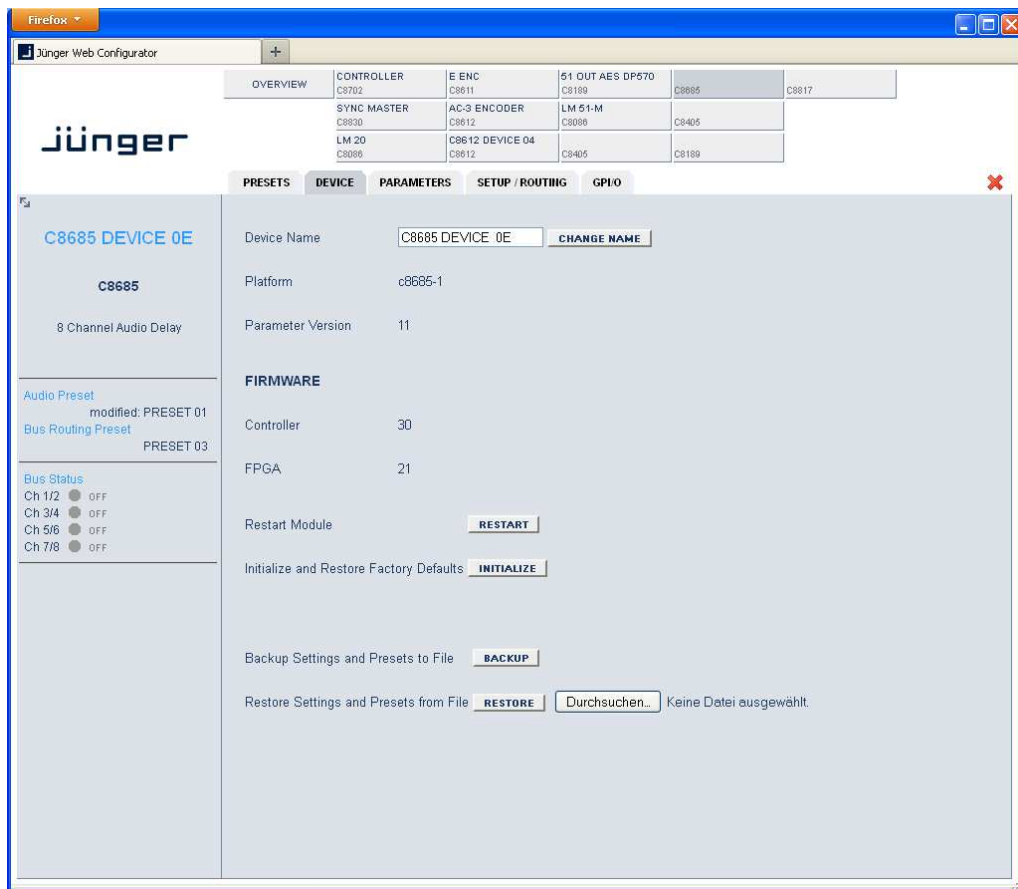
Firefox

Jünger Web Configurator

+

OVERVIEW

| CONTROLLER C8702 | E ENC C8611 | 51 OUT AES DP570 C8189 | C8685 | C8817 |
|---|---|---|---|---|
| SYNC MASTER C8830 | AC-3 ENCODER C8612 | LM 51-M C8086 | C8405 | |
| LM 20 C8086 | C8612 DEVICE 04 C8612 | C8405 | C8189 | |

jünger

PRESETS DEVICE PARAMETERS SETUP / ROUTING GPI/O

C8685 DEVICE 0E

C8685

8 Channel Audio Delay

Audio Preset
modified: PRESET 01
Bus Routing Preset
PRESET 03

Bus Status
Ch 1/2 OFF
Ch 3/4 OFF
Ch 5/6 OFF
Ch 7/8 OFF

Device Name C8685 DEVICE 0E CHANGE NAME

Platform c8685-1

Parameter Version 11

FIRMWARE

Controller 30

FPGA 21

Restart Module RESTART

Initialize and Restore Factory Defaults INITIALIZE

Backup Settings and Presets to File BACKUP

Restore Settings and Presets from File RESTORE Durchsuchen... Keine Datei ausgewählt.